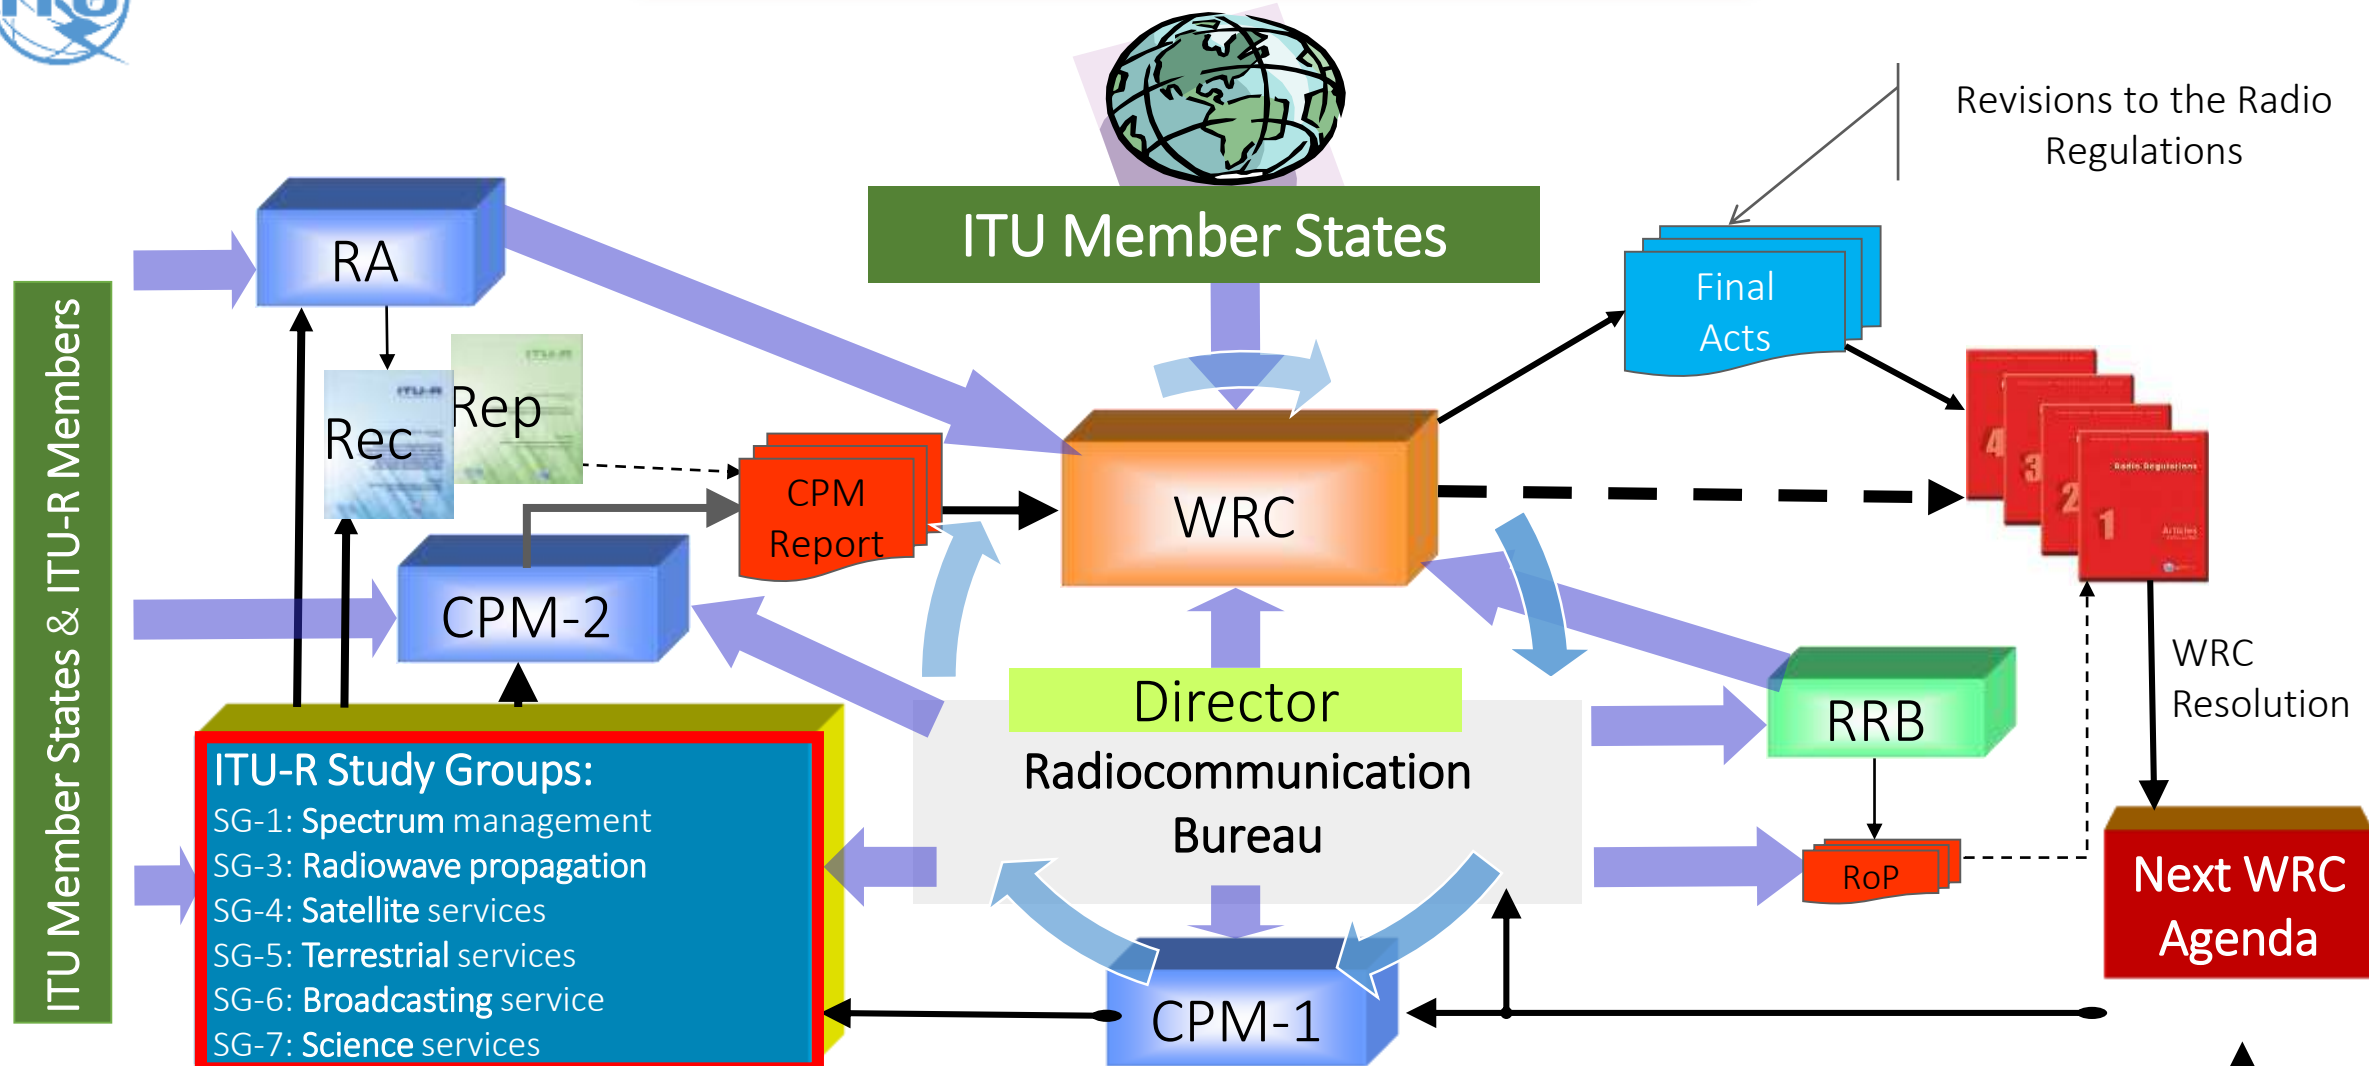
ITU Member States & ITU-R Members

RA

Rec

Rep

CPM-2

ITU Member States

Revisions to the Radio Regulations

Final Acts

CPM Report

WRC

Director

Radiocommunication Bureau

RRB

RoP

WRC Resolution

Next WRC Agenda

CPM-1

ITU-R Study Groups:
SG-1: Spectrum management
SG-3: Radiowave propagation
SG-4: Satellite services
SG-5: Terrestrial services
SG-6: Broadcasting service
SG-7: Science services

4
3
2
1